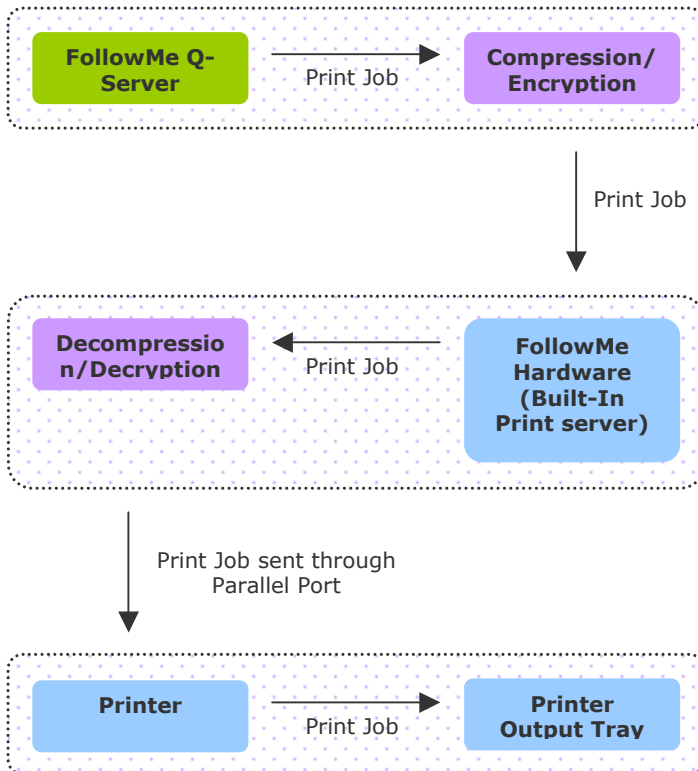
FollowMe Q-Server

Print Job

Compression/ Encryption

Print Job

Decompression/Decryption

Print Job

FollowMe Hardware (Built-In Print server)

Print Job sent through Parallel Port

Printer

Print Job

Printer Output Tray